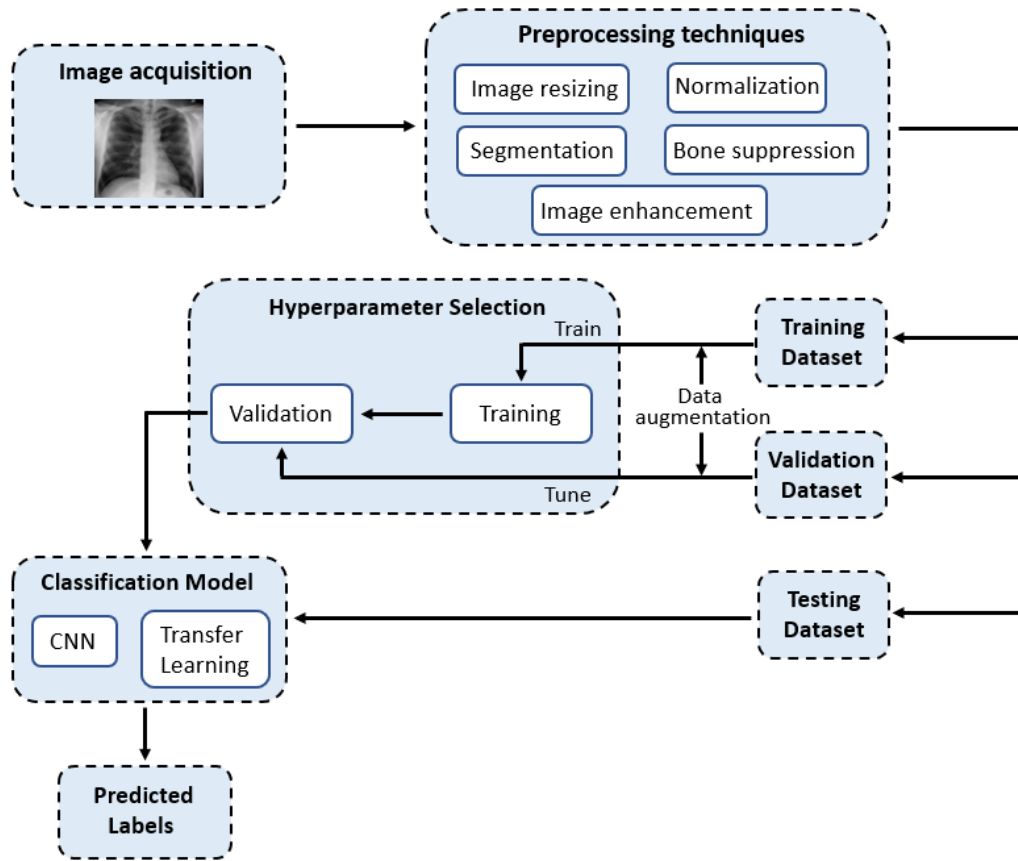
Image acquisition

Preprocessing techniques

Image resizing

Normalization

Segmentation

Bone suppression

Image enhancement

Hyperparameter Selection

Train

Validation

Training

Tune

Data augmentation

Training Dataset

Validation Dataset

Classification Model

CNN

Transfer Learning

Testing Dataset

Predicted Labels